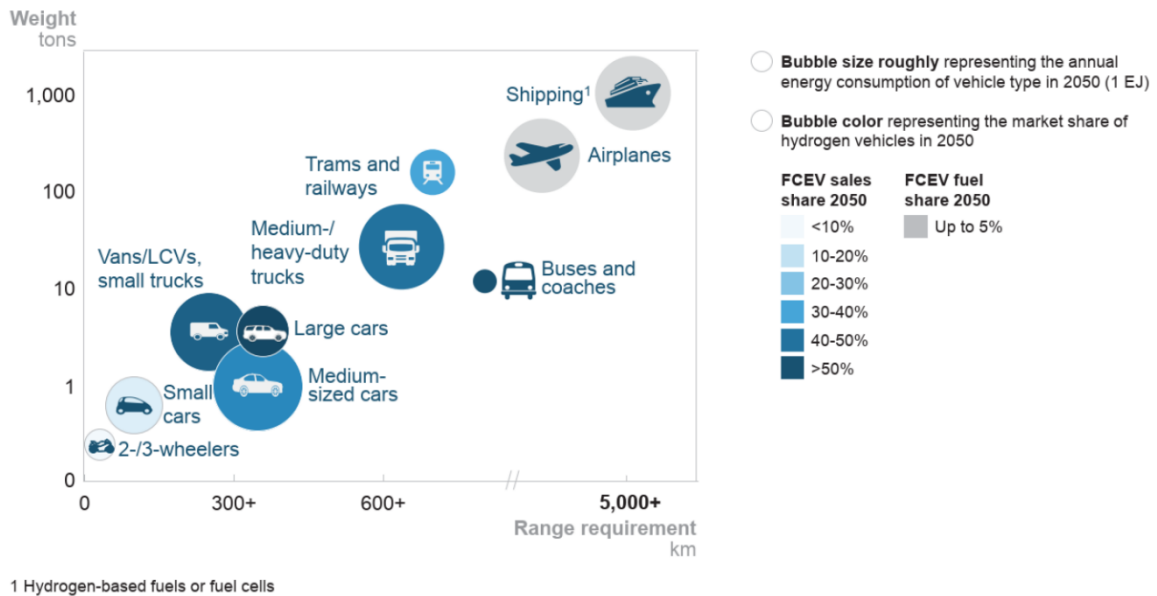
Weight
tons

1,000

100

10

1

0

0

300+

600+

5,000+

Range requirement
km

Shipping$^1$

Airplanes

Trams and railways

Medium-/ heavy-duty trucks

Buses and coaches

Vans/LCVs, small trucks

Large cars

Medium-sized cars

Small cars

2-/3-wheelers

Bubble size roughly representing the annual energy consumption of vehicle type in 2050 (1 EJ)

Bubble color representing the market share of hydrogen vehicles in 2050

FCEV sales share 2050

<10%

10-20%

20-30%

30-40%

40-50%

>50%

FCEV fuel share 2050

Up to 5%

1 Hydrogen-based fuels or fuel cells